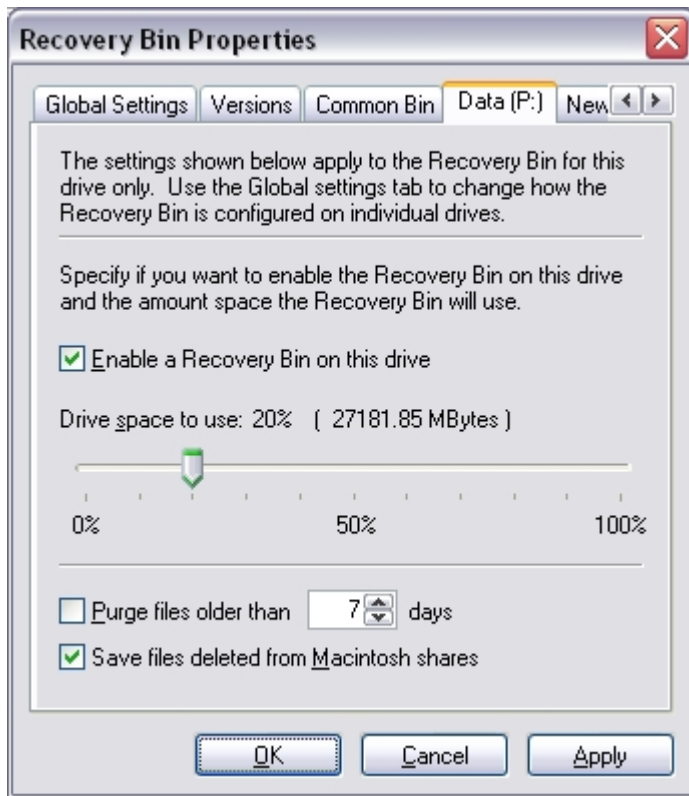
Recovery Bin Properties

Global Settings | Versions | Common Bin | Data (P:) | New

The settings shown below apply to the Recovery Bin for this drive only. Use the Global settings tab to change how the Recovery Bin is configured on individual drives.

Specify if you want to enable the Recovery Bin on this drive and the amount space the Recovery Bin will use.

Enable a Recovery Bin on this drive

Drive space to use: 20% ( 27181.85 MBytes )

0% 50% 100%

Purge files older than 7 days

Save files deleted from Macintosh shares

OK Cancel Apply